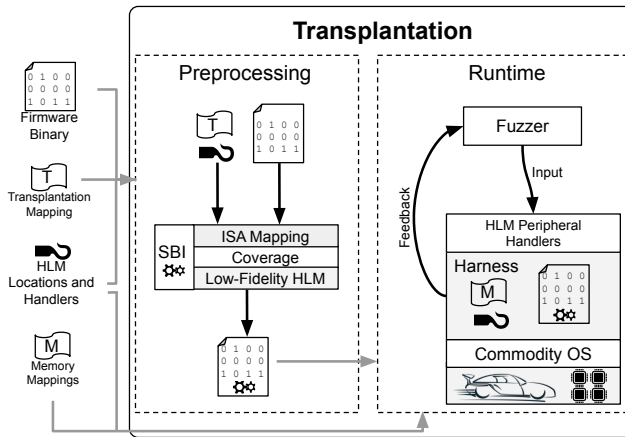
Transplantation

Preprocessing

Runtime

0 1 0 0
0 0 0 0
1 0 1 1
Firmware Binary

T
Transplantation Mapping

HLM Locations and Handlers

M
Memory Mappings

T

0 1 0 0
0 0 0 0
1 0 1 1

SBI

ISA Mapping

Coverage

Low-Fidelity HLM

0 1 0 0
0 0 0 0
1 0 1 1

Fuzzer

Input

Feedback

HLM Peripheral Handlers

Harness

M

0 1 0 0
0 0 0 0
1 0 1 1

Commodity OS